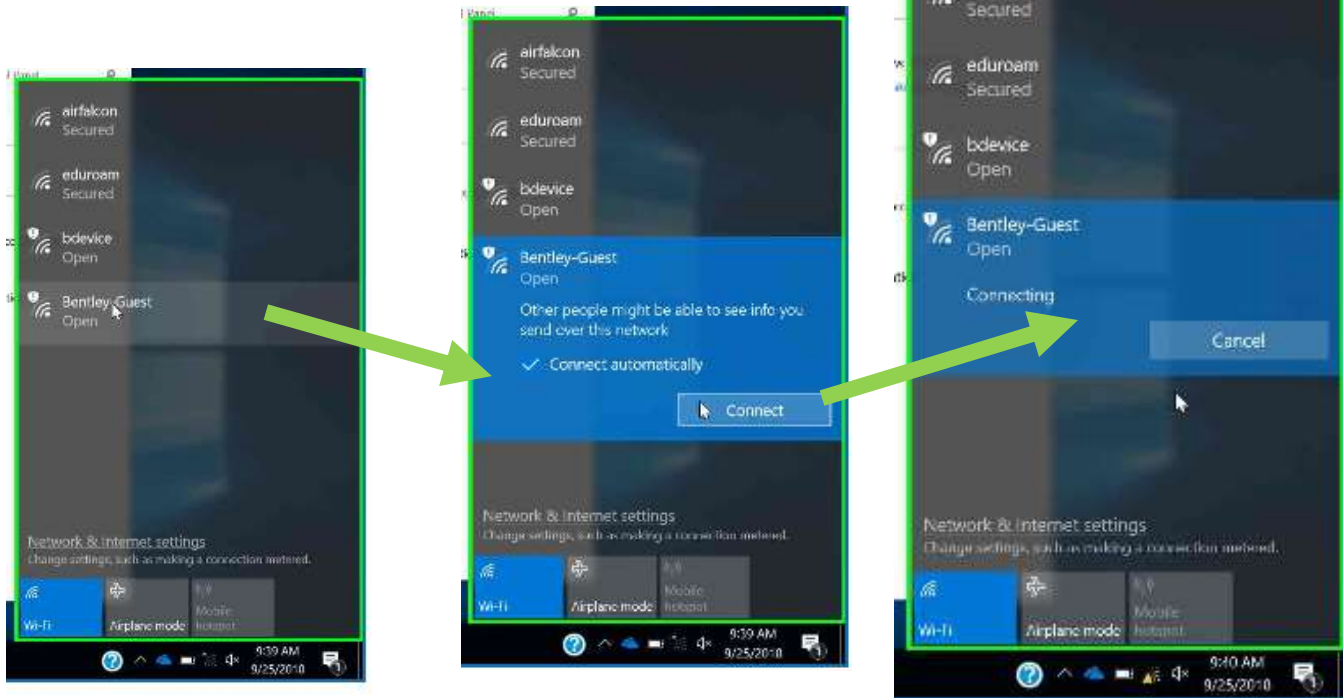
airfalcon
Secured

eduroam
Secured

bdevice
Open

Bentley-Guest
Open

Network & Internet settings
Change settings, such as making a connection metered.

Wi-Fi

Airplane mode

Mobile hotspot

9:39 AM
9/25/2018

airfalcon
Secured

eduroam
Secured

bdevice
Open

Bentley-Guest
Open

Other people might be able to see info you send over this network

Connect automatically

Connect

Network & Internet settings
Change settings, such as making a connection metered.

Wi-Fi

Airplane mode

Mobile hotspot

9:39 AM
9/25/2018

Secured

eduroam
Secured

bdevice
Open

Bentley-Guest
Open

Connecting

Cancel

Network & Internet settings
Change settings, such as making a connection metered.

Wi-Fi

Airplane mode

Mobile hotspot

9:40 AM
9/25/2018